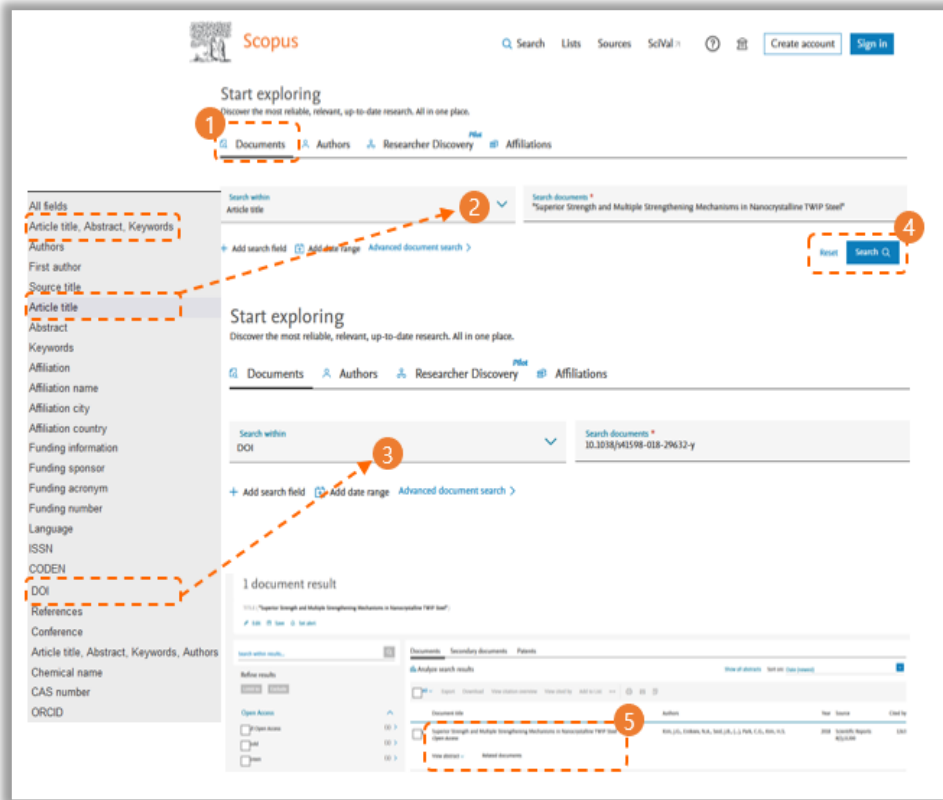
Scopus

Search Lists Sources SciVal ↗ ? Create account Sign in

Start exploring
Discover the most reliable, relevant, up-to-date research. All in one place.

1

Documents Authors Researcher Discovery Pilot Affiliations

All fields
Article title, Abstract, Keywords
Authors
First author
Source title
Article title
Abstract
Keywords
Affiliation
Affiliation name
Affiliation city
Affiliation country
Funding information
Funding sponsor
Funding acronym
Funding number
Language
ISSN
CODEN
DOI
References
Conference
Article title, Abstract, Keywords, Authors
Chemical name
CAS number
ORCID

Search within
Article title

2

Search documents *
"Superior Strength and Multiple Strengthening Mechanisms in Nanocrystalline TWIP Steel"

+ Add search field Add date range Advanced document search >

4

Reset Search

Start exploring
Discover the most reliable, relevant, up-to-date research. All in one place.

Documents Authors Researcher Discovery Pilot Affiliations

Search within
DOI

3

Search documents *
10.1038/s41598-018-29632-y

+ Add search field Add date range Advanced document search >

1 document result

TITLE("Superior Strength and Multiple Strengthening Mechanisms in Nanocrystalline TWIP Steel")

Edit Save Set alert

Search within results...

Refine results

Open Access

Documents Secondary documents Patents

Analyze search results

Show all abstracts Sort on: Date (newest)

All Export Download View citation overview View cited by Add to List

Document title Authors Year Source Cited by

Superior Strength and Multiple Strengthening Mechanisms in Nanocrystalline TWIP Steel Open Access

5

Kim, J.G., Enikeev, N.A., Seol, J.B., (...), Park, C.G., Kim, H.S. 2018 Scientific Reports 8(1),11200

View abstract Related documents